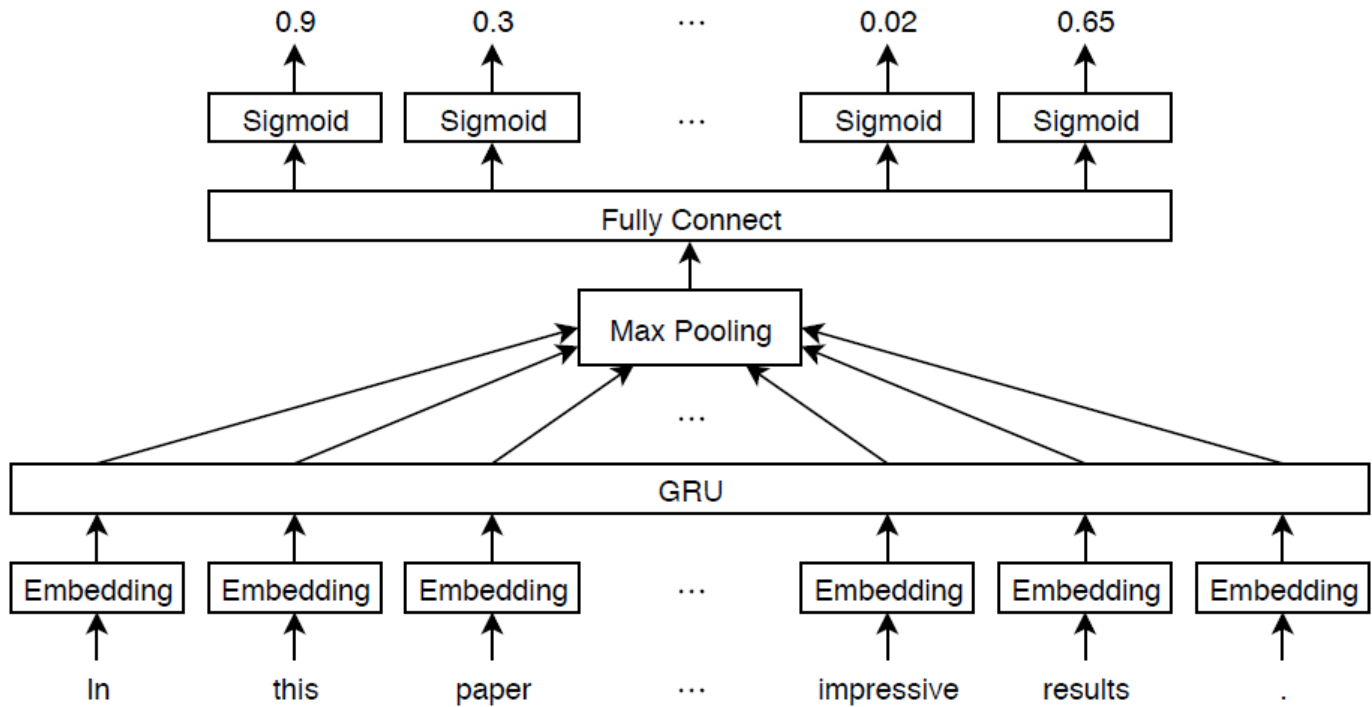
0.9 0.3 ... 0.02 0.65

Sigmoid Sigmoid ... Sigmoid Sigmoid

Fully Connect

Max Pooling

...

GRU

Embedding Embedding Embedding ... Embedding Embedding Embedding

In this paper ... impressive results .